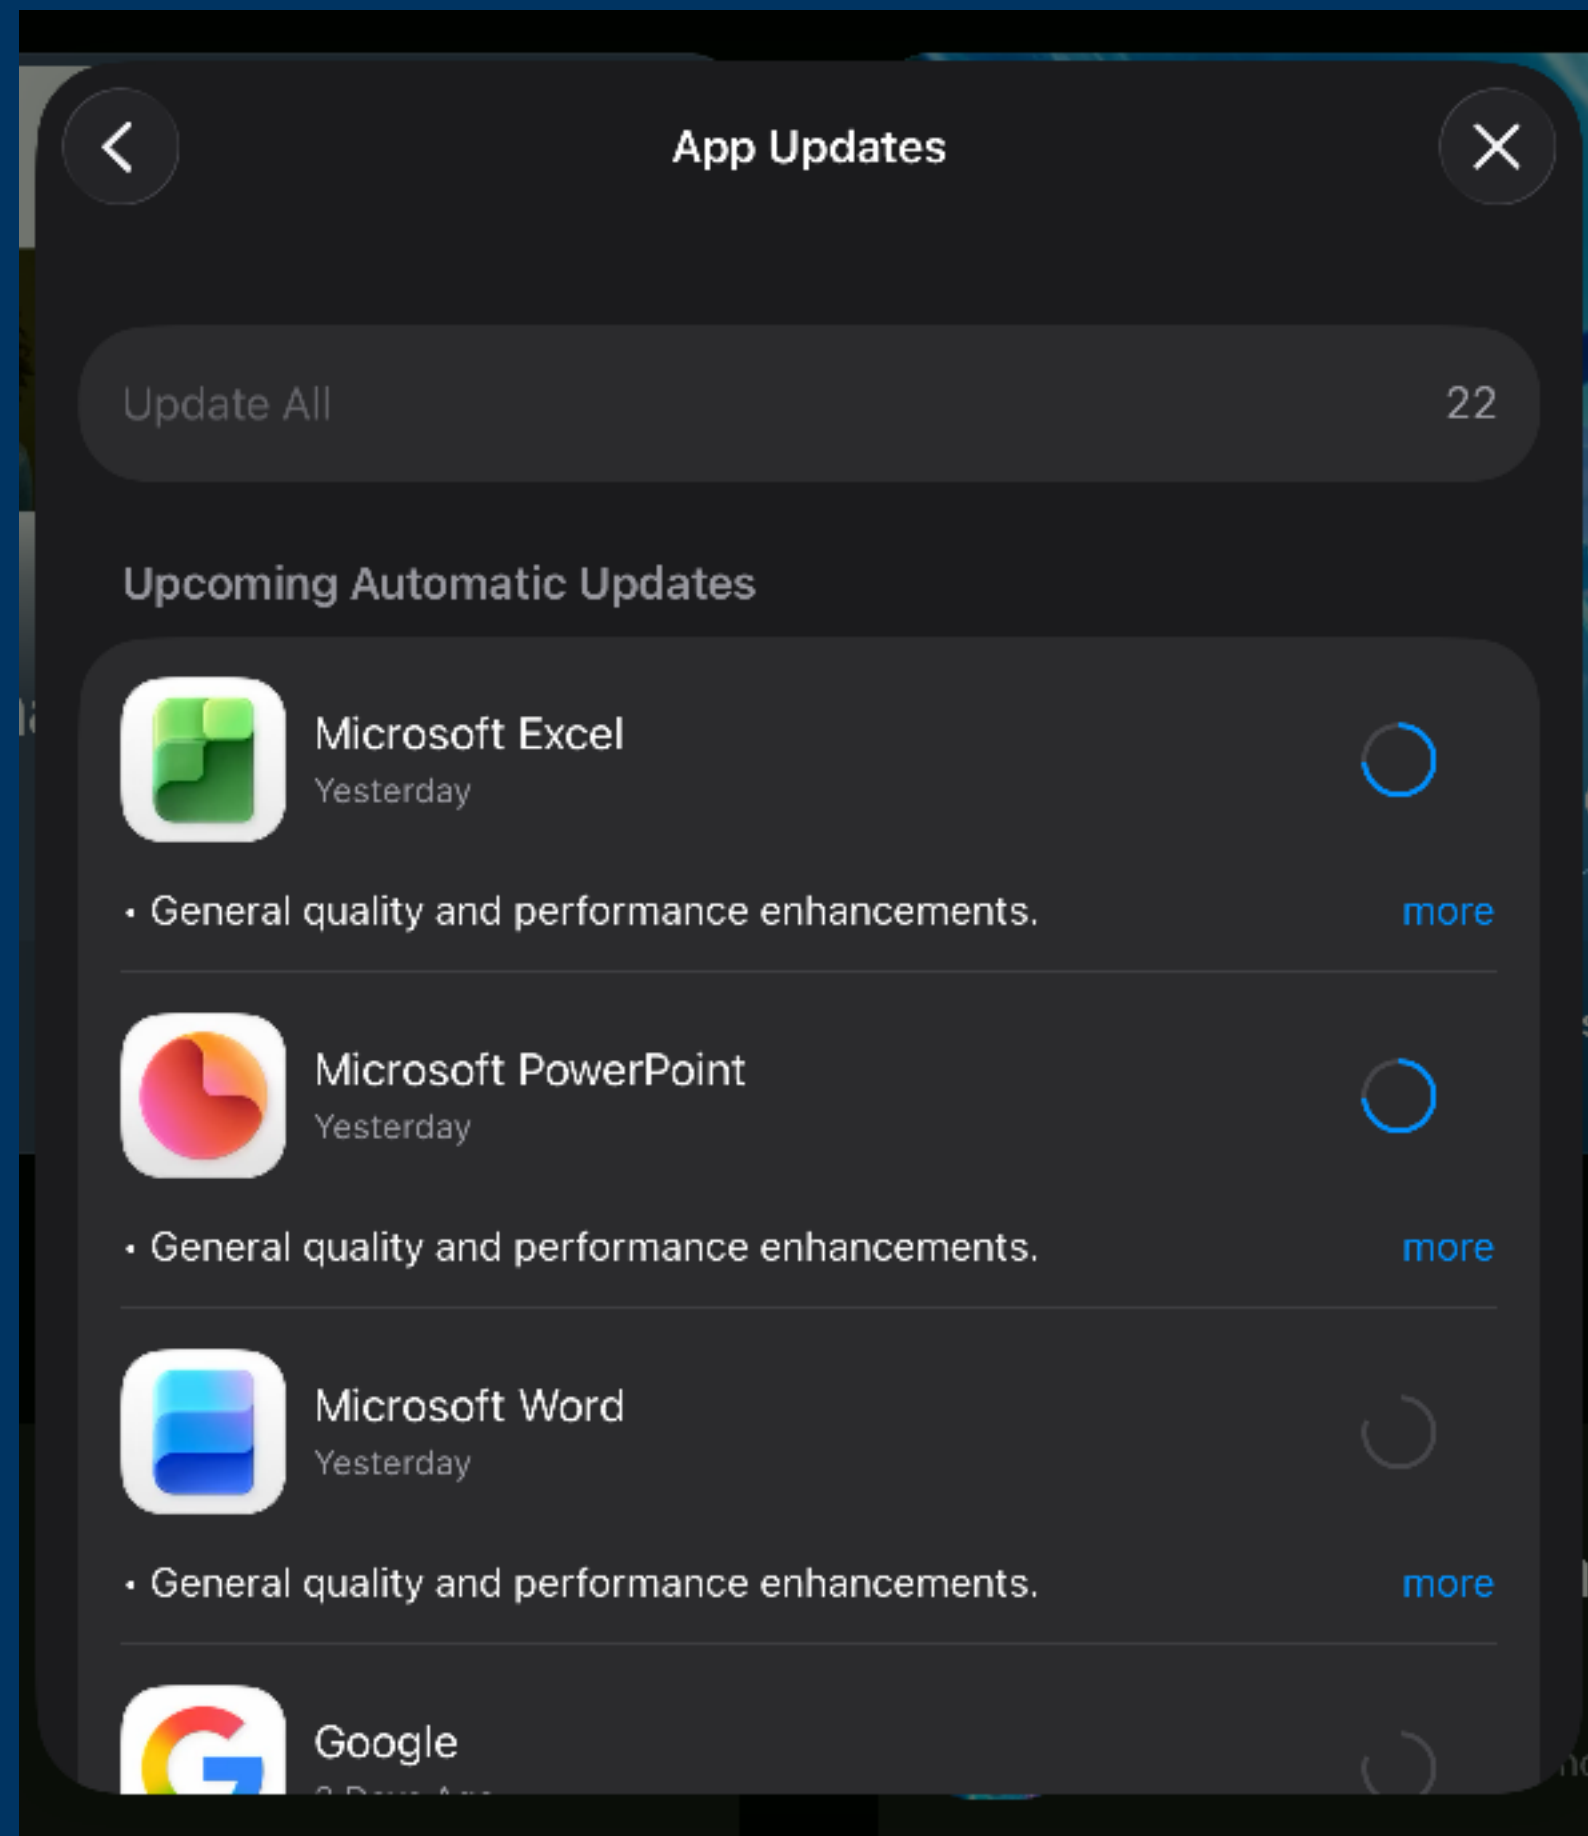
App Updates

Update All 22

Upcoming Automatic Updates

Microsoft Excel
Yesterday

• General quality and performance enhancements. more

Microsoft PowerPoint
Yesterday

• General quality and performance enhancements. more

Microsoft Word
Yesterday

• General quality and performance enhancements. more

Google
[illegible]